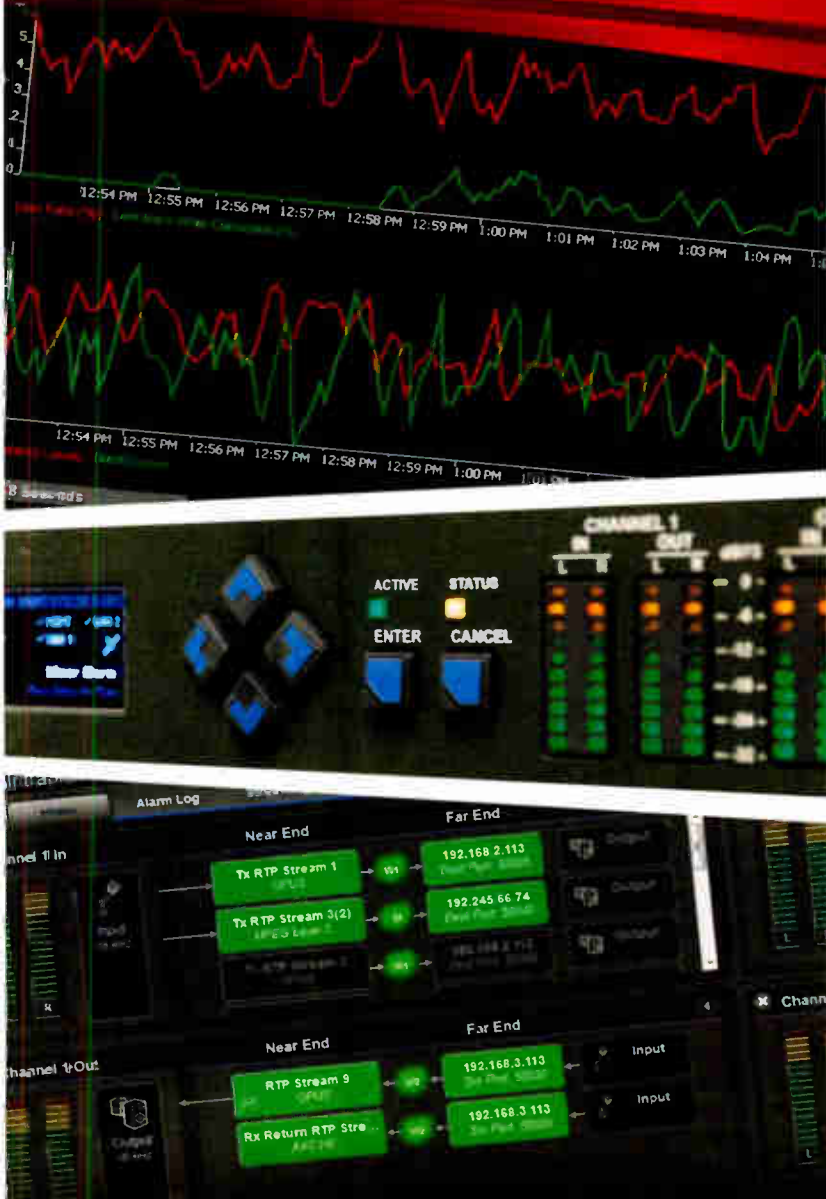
5
4
3
2
1
0
12:54 PM 12:55 PM 12:56 PM 12:57 PM 12:58 PM 12:59 PM 1:00 PM 1:01 PM 1:02 PM 1:03 PM 1:04 PM

12:54 PM 12:55 PM 12:56 PM 12:57 PM 12:58 PM 12:59 PM 1:00 PM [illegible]

CHANNEL 1
IN
OUT
L R
L R
ACTIVE
STATUS
ENTER
CANCEL

Alarm Log
Channel 1 In
Near End
Far End
Tx RTP Stream 1
Tx RTP Stream 3(2)
192.168 2.113
192.245.66.74
Output
Output
Output
Input
R
Channel 1 Out
Near End
Far End
RTP Stream 9
Rx Return RTP Stre...
192.168.3.113
192.168.3.113
Input
Input
Output
Chann
L